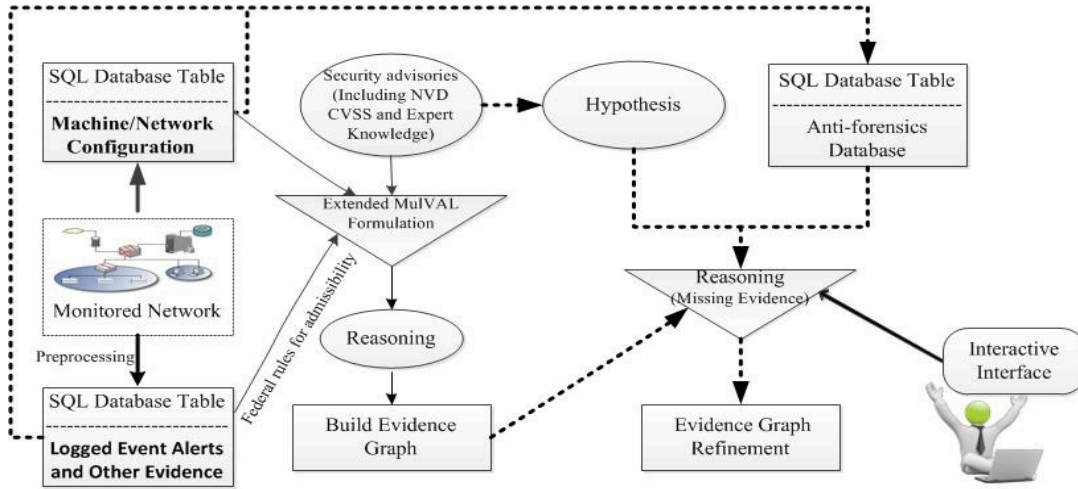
SQL Database Table

Machine/Network Configuration

Security advisories (Including NVD CVSS and Expert Knowledge)

Hypothesis

SQL Database Table

Anti-forensics Database

Extended MulVAL Formulation

Monitored Network

Federal rules for admissibility

Reasoning (Missing Evidence)

Reasoning

Preprocessing

Interactive Interface

SQL Database Table

Logged Event Alerts and Other Evidence

Build Evidence Graph

Evidence Graph Refinement